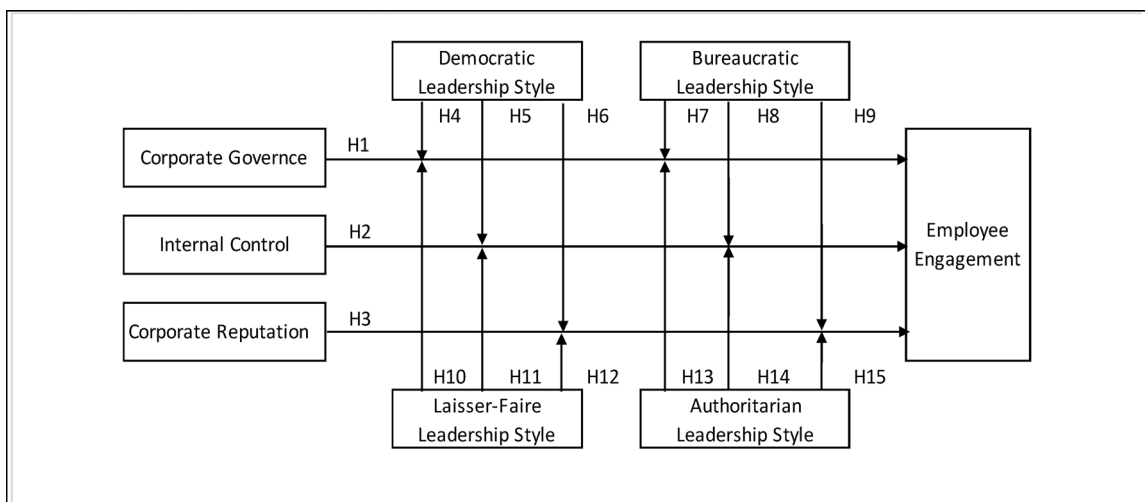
Democratic Leadership Style

Bureaucratic Leadership Style

H4 H5 H6 H7 H8 H9

Corporate Governce

H1

Internal Control

H2

Corporate Reputation

H3

Employee Engagement

H10 H11 H12 H13 H14 H15

Laisser-Faire Leadership Style

Authoritarian Leadership Style